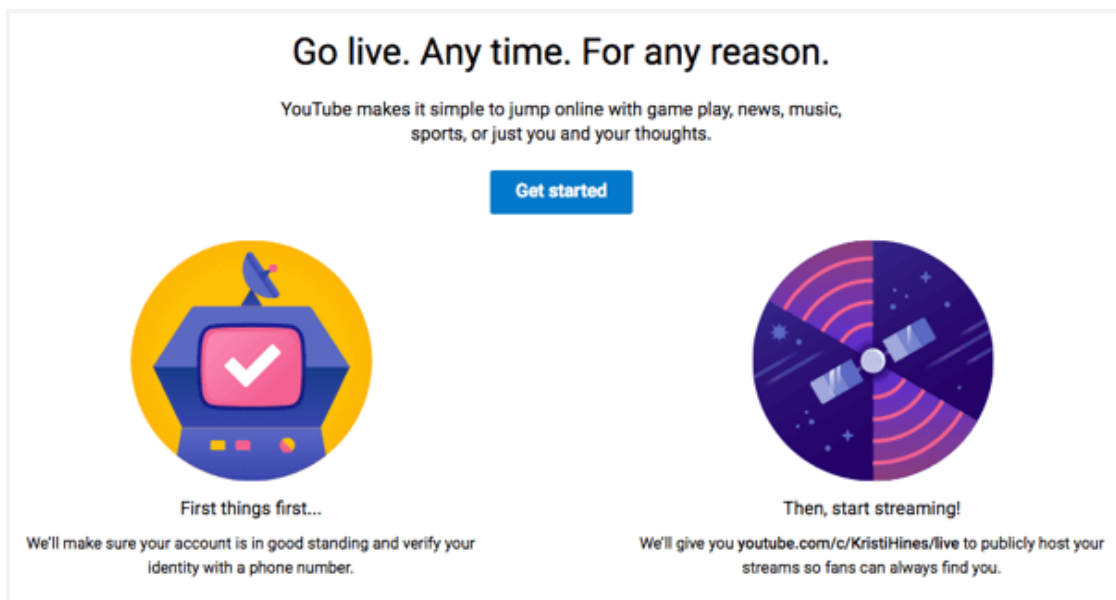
Go live. Any time. For any reason.

YouTube makes it simple to jump online with game play, news, music, sports, or just you and your thoughts.

Get started

First things first...

We'll make sure your account is in good standing and verify your identity with a phone number.

Then, start streaming!

We'll give you youtube.com/c/KristiHines/live to publicly host your streams so fans can always find you.